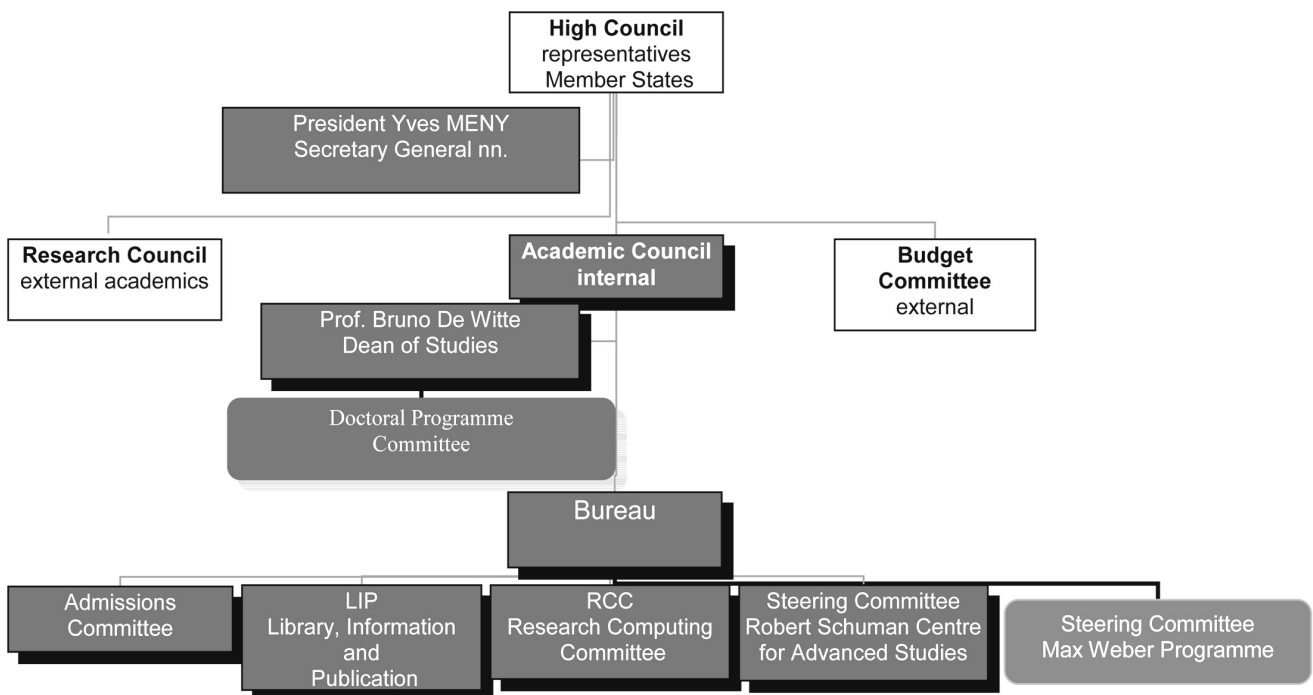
**High Council**
representatives
Member States

President Yves MENY
Secretary General nn.

**Research Council**
external academics

**Academic Council internal**

**Budget Committee**
external

Prof. Bruno De Witte
Dean of Studies

Doctoral Programme Committee

Bureau

Admissions Committee

LIP
Library, Information and Publication

RCC
Research Computing Committee

Steering Committee
Robert Schuman Centre for Advanced Studies

Steering Committee
Max Weber Programme